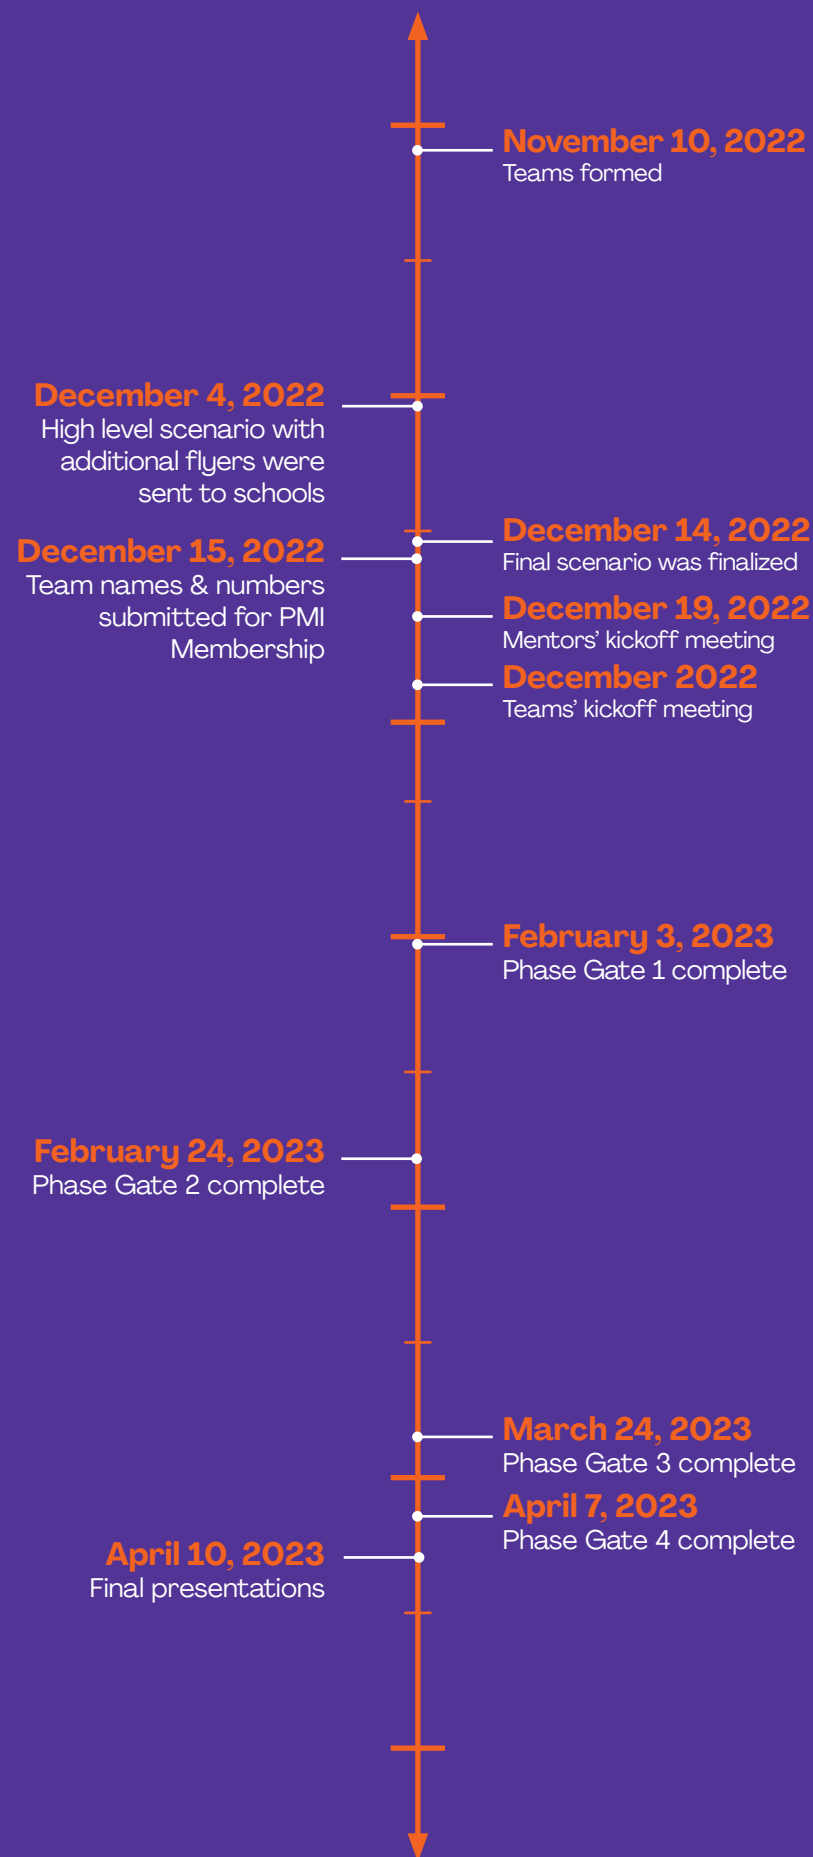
November 10, 2022
Teams formed

December 4, 2022
High level scenario with additional flyers were sent to schools

December 14, 2022
Final scenario was finalized

December 15, 2022
Team names & numbers submitted for PMI Membership

December 19, 2022
Mentors' kickoff meeting

December 2022
Teams' kickoff meeting

February 3, 2023
Phase Gate 1 complete

February 24, 2023
Phase Gate 2 complete

March 24, 2023
Phase Gate 3 complete

April 7, 2023
Phase Gate 4 complete

April 10, 2023
Final presentations